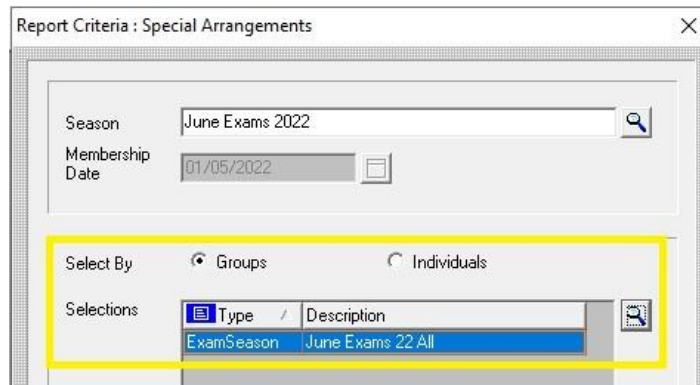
Report Criteria : Special Arrangements

×

Season June Exams 2022

Membership Date 01/05/2022

Select By Groups Individuals

Selections

| Type | Description |
|---|---|
| ExamSeason | June Exams 22 All |